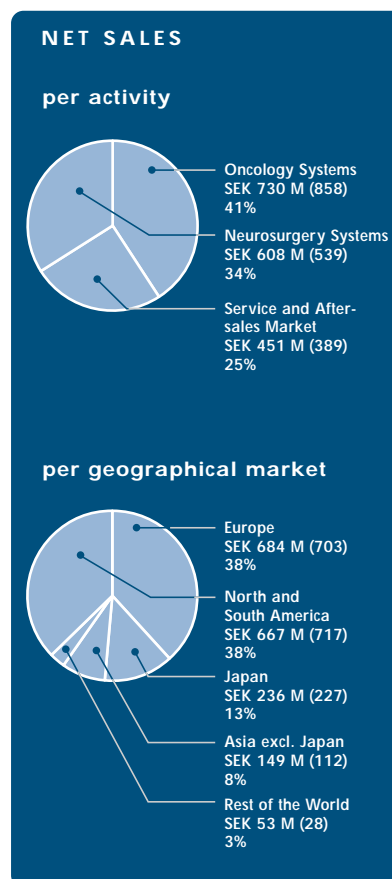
NET SALES

per activity

Oncology Systems
SEK 730 M (858)
41%

Neurosurgery Systems
SEK 608 M (539)
34%

Service and Aftersales Market
SEK 451 M (389)
25%

per geographical market

Europe
SEK 684 M (703)
38%

North and South America
SEK 667 M (717)
38%

Japan
SEK 236 M (227)
13%

Asia excl. Japan
SEK 149 M (112)
8%

Rest of the World
SEK 53 M (28)
3%